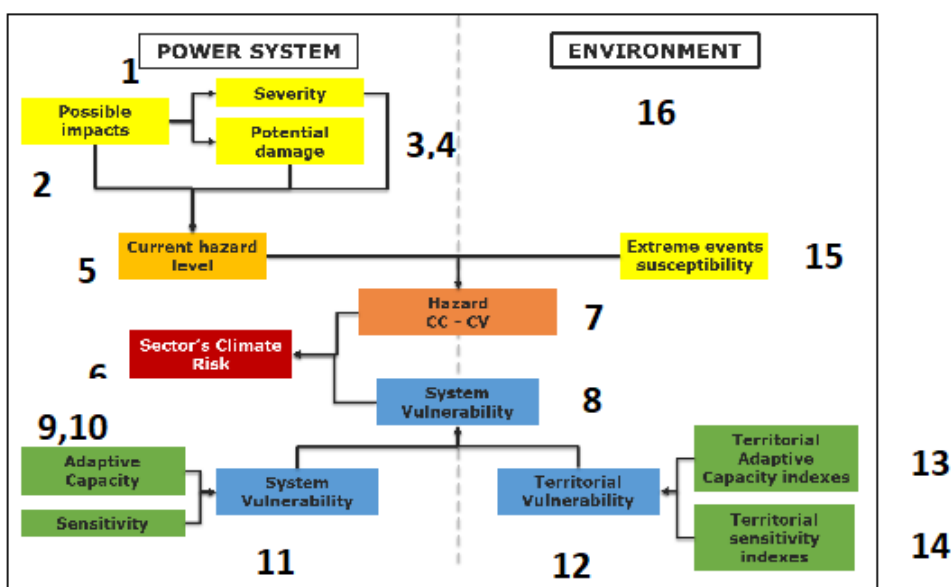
POWER SYSTEM

ENVIRONMENT

1

Possible impacts

Severity

Potential damage

3,4

2

16

Current hazard level

5

Extreme events susceptibility

15

Hazard CC - CV

7

Sector's Climate Risk

6

System Vulnerability

8

9,10

Adaptive Capacity

Sensitivity

System Vulnerability

11

Territorial Vulnerability

12

Territorial Adaptive Capacity indexes

13

Territorial sensitivity indexes

14